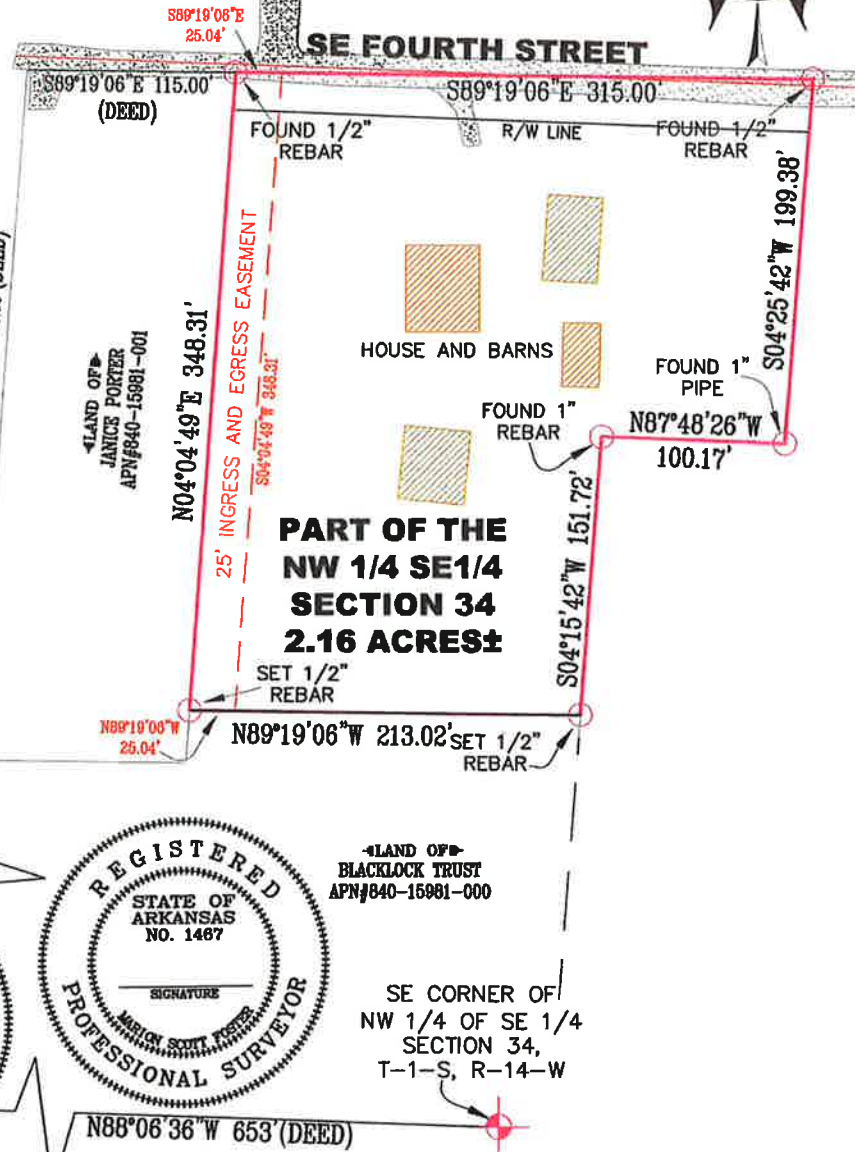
S89°19'06"E
25.04'

SE FOURTH STREET

S89°19'06"E 115.00'
(DEED)

S89°19'06"E 315.00'

FOUND 1/2"
REBAR

R/W LINE

FOUND 1/2"
REBAR

S04°25'42"W 199.38'

25' INGRESS AND EGRESS EASEMENT

S04°04'49"W 348.31'

N04°04'49"E 348.31'

LAND OF
JANICE PORTER
APN#840-15981-001

HOUSE AND BARNS

FOUND 1"
PIPE

FOUND 1"
REBAR

N87°48'26"W
100.17'

PART OF THE
NW 1/4 SE1/4
SECTION 34
2.16 ACRES±

S04°15'42"W 151.72'

SET 1/2"
REBAR

N89°19'06"W
25.04'

N89°19'06"W 213.02'

SET 1/2"
REBAR

REGISTERED
STATE OF
ARKANSAS
NO. 1467
SIGNATURE
MARION SCOTT FOSTER
PROFESSIONAL SURVEYOR

LAND OF
BLACKLOCK TRUST
APN#840-15981-000

SE CORNER OF
NW 1/4 OF SE 1/4
SECTION 34,
T-1-S, R-14-W

N88°06'36"W 653'(DEED)